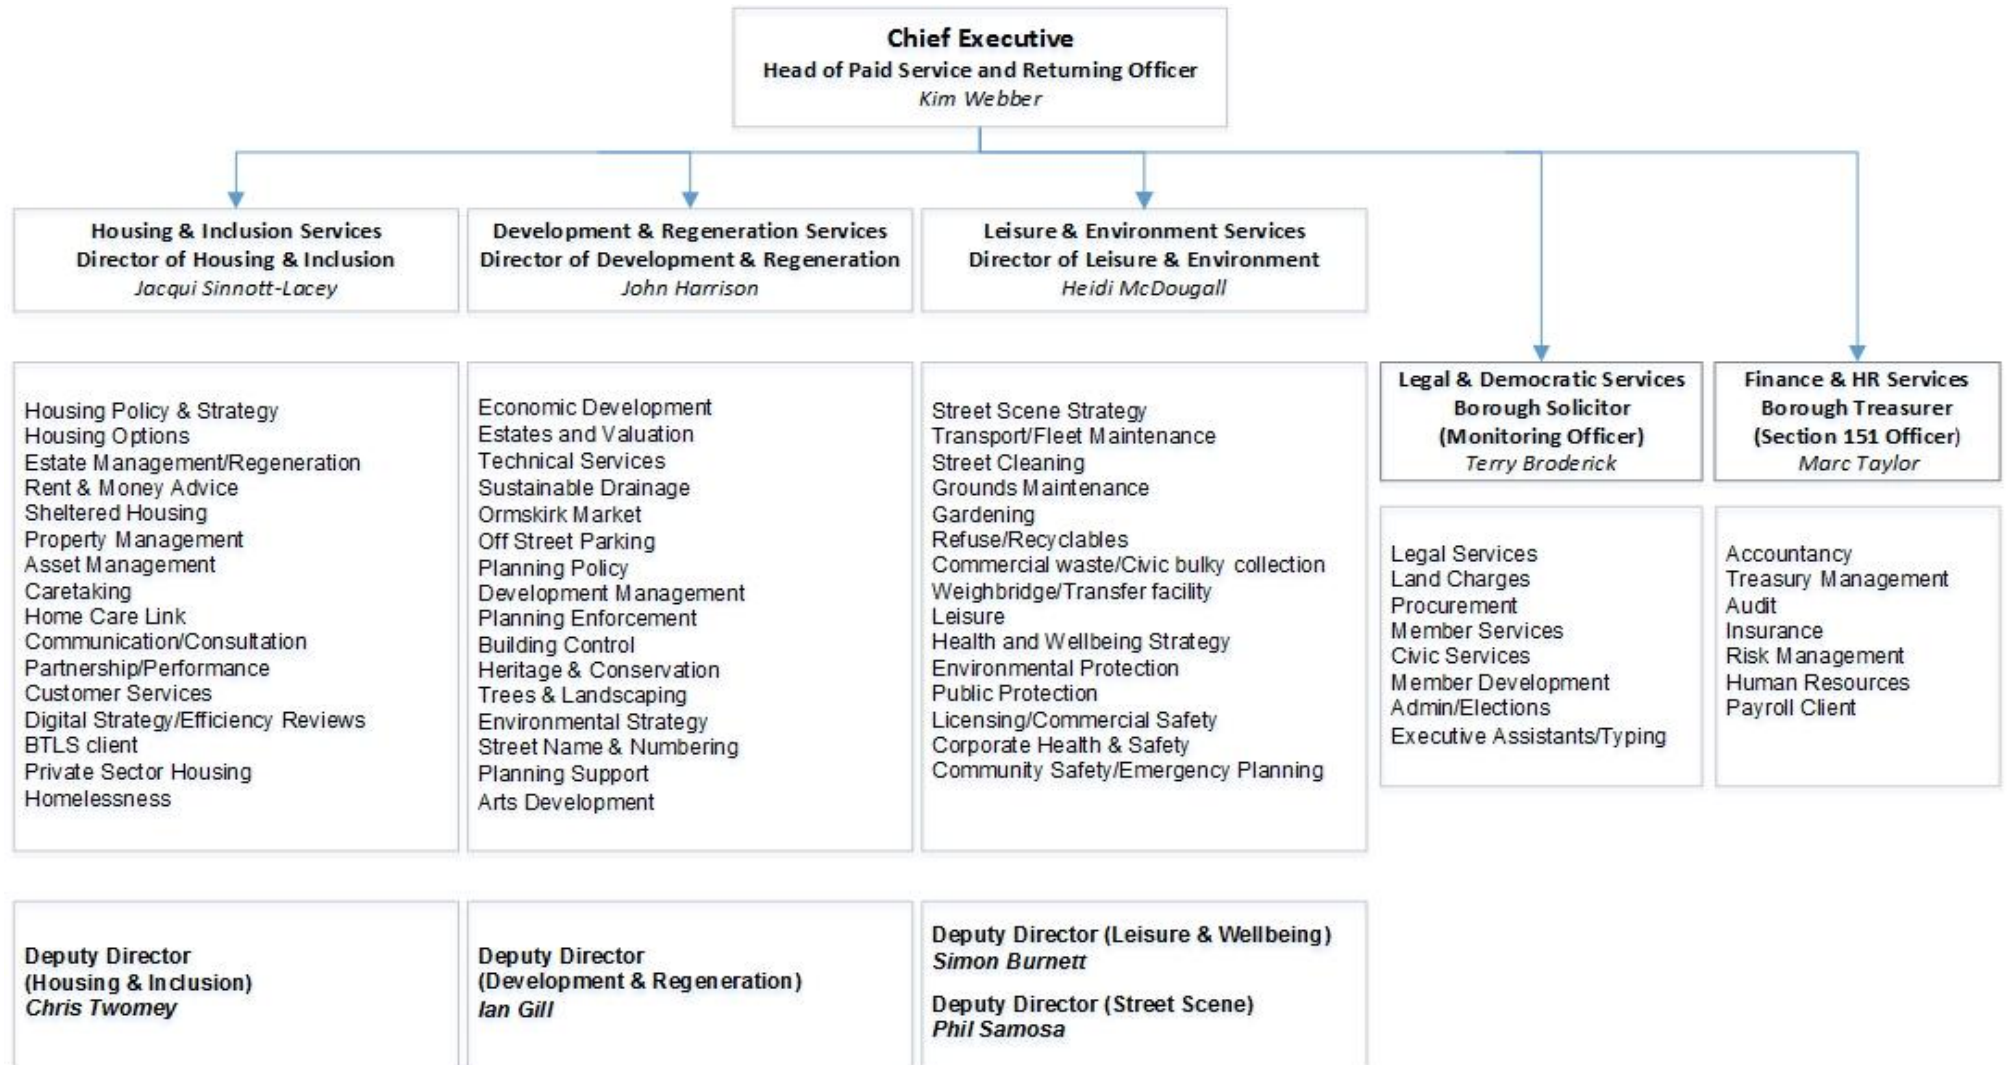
Chief Executive
Head of Paid Service and Returning Officer
Kim Webber

Housing & Inclusion Services
Director of Housing & Inclusion
Jacqui Sinnott-Lacey

Development & Regeneration Services
Director of Development & Regeneration
John Harrison

Leisure & Environment Services
Director of Leisure & Environment
Heidi McDougall

Legal & Democratic Services
Borough Solicitor
(Monitoring Officer)
Terry Broderick

Finance & HR Services
Borough Treasurer
(Section 151 Officer)
Marc Taylor

Housing Policy & Strategy
Housing Options
Estate Management/Regeneration
Rent & Money Advice
Sheltered Housing
Property Management
Asset Management
Caretaking
Home Care Link
Communication/Consultation
Partnership/Performance
Customer Services
Digital Strategy/Efficiency Reviews
BTLS client
Private Sector Housing
Homelessness

Economic Development
Estates and Valuation
Technical Services
Sustainable Drainage
Ormskirk Market
Off Street Parking
Planning Policy
Development Management
Planning Enforcement
Building Control
Heritage & Conservation
Trees & Landscaping
Environmental Strategy
Street Name & Numbering
Planning Support
Arts Development

Street Scene Strategy
Transport/Fleet Maintenance
Street Cleaning
Grounds Maintenance
Gardening
Refuse/Recyclables
Commercial waste/Civic bulky collection
Weighbridge/Transfer facility
Leisure
Health and Wellbeing Strategy
Environmental Protection
Public Protection
Licensing/Commercial Safety
Corporate Health & Safety
Community Safety/Emergency Planning

Legal Services
Land Charges
Procurement
Member Services
Civic Services
Member Development
Admin/Elections
Executive Assistants/Typing

Accountancy
Treasury Management
Audit
Insurance
Risk Management
Human Resources
Payroll Client

Deputy Director
(Housing & Inclusion)
Chris Twomey

Deputy Director
(Development & Regeneration)
Ian Gill

Deputy Director (Leisure & Wellbeing)
Simon Burnett

Deputy Director (Street Scene)
Phil Samosa